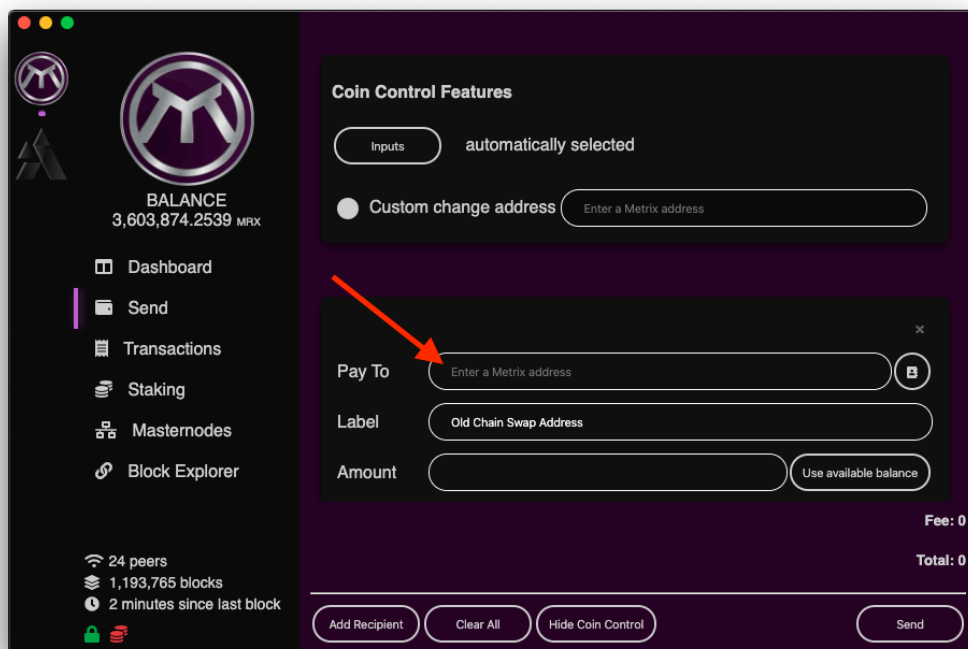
BALANCE
3,603,874.2539 MRX

Dashboard
Send
Transactions
Staking
Masternodes
Block Explorer

24 peers
1,193,765 blocks
2 minutes since last block

Coin Control Features

Inputs automatically selected

Custom change address Enter a Metrix address

×

Pay To Enter a Metrix address

Label Old Chain Swap Address

Amount Use available balance

Fee: 0

Total: 0

Add Recipient Clear All Hide Coin Control Send